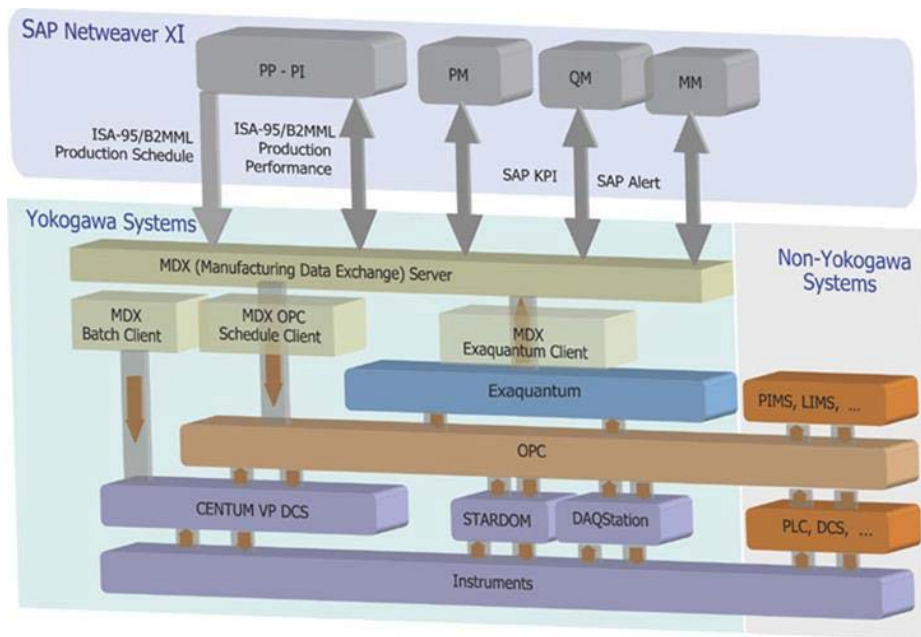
SAP Netweaver XI

PP - PI

PM

QM

MM

ISA-95/B2MML Production Schedule

ISA-95/B2MML Production Performance

SAP KPI

SAP Alert

Yokogawa Systems

Non-Yokogawa Systems

MDX (Manufacturing Data Exchange) Server

MDX Batch Client

MDX OPC Schedule Client

MDX Exaquantum Client

Exaquantum

PIMS, LIMS, ...

OPC

CENTUM VP DCS

STARDOM

DAQStation

PLC, DCS, ...

Instruments